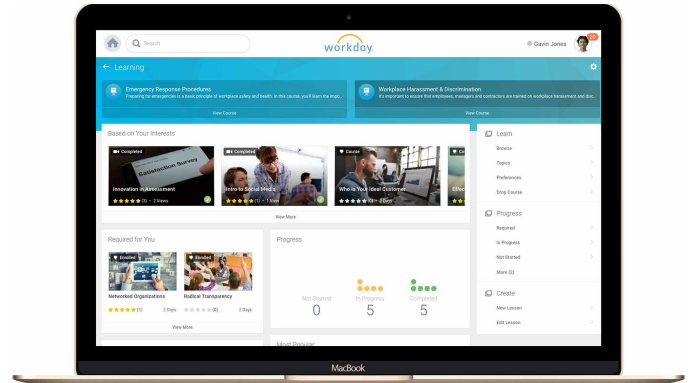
Search

workday

Gavin Jones

Learning

Emergency Response Procedures
Preparing for emergencies is a basic principle of workplace safety and health. In this course, you'll learn the impo...
View Course

Workplace Harassment & Discrimination
It's important to ensure that employees, managers and contractors are trained on workplace harassment and discr...
View Course

Based on Your Interests

Completed
Satisfaction Survey
Innovation in Assessment
(3) · 2 Views

Completed
Intro to Social Media
(1) · 1 View

Course
Who is Your Ideal Customer
(0) · 2 Views

Completed
Effe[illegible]

View More

Learn
Browse
Topics
Preferences
Drop Course

Progress
Required
In Progress
Not Started
More (2)

Create
New Lesson
Edit Lesson

Required for You

Enrolled
Networked Organizations
(1) · 5 Days

Enrolled
Radical Transparency
(8) · 2 Days

View More

Progress

Not Started
0

In Progress
5

Completed
5

Most Popular

MacBook